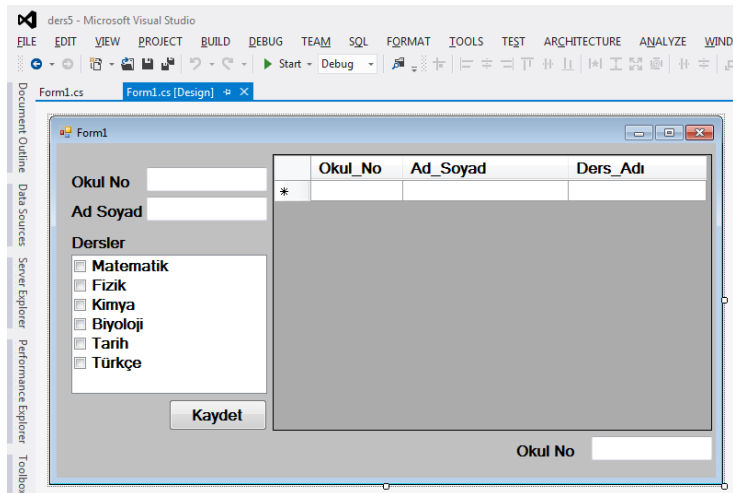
ders5 - Microsoft Visual Studio

FILE EDIT VIEW PROJECT BUILD DEBUG TEAM SQL FORMAT TOOLS TEST ARCHITECTURE ANALYZE WIND

Start Debug

Form1.cs Form1.cs [Design]

Document Outline Data Sources Server Explorer Performance Explorer Toolbox

Form1

Okul No

Ad Soyad

Dersler

Matematik
Fizik
Kimya
Biyoloji
Tarih
Türkçe

Kaydet

| | Okul_No | Ad_Soyad | Ders_Adı |
|---|---|---|---|
| * | | | |

Okul No